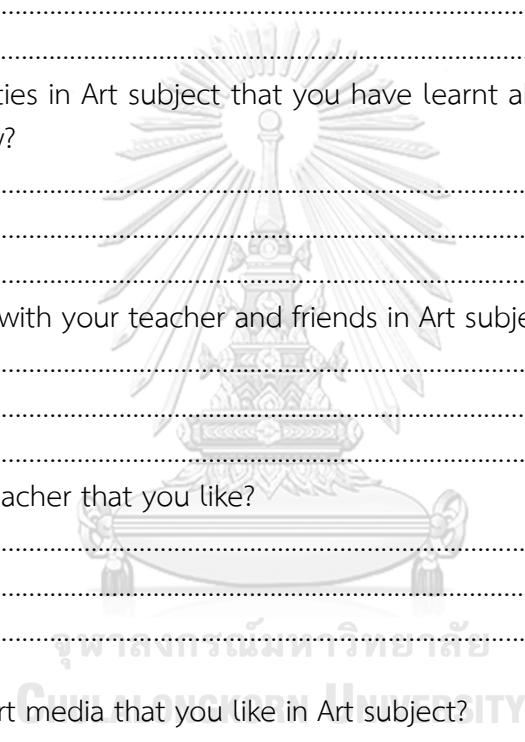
……………………………………………………………………………………

……………………………………………………………………………………

ties in Art subject that you have learnt a y?

……………………………………………………………………………………

……………………………………………………………………………………

……………………………………………………………………………………

with your teacher and friends in Art subje

……………………………………………………………………………………

……………………………………………………………………………………

……………………………………………………………………………………

acher that you like?

……………………………………………………………………………………

……………………………………………………………………………………

……………………………………………………………………………………

จุฬาลงกรณ์มหาวิทยาลัย

rt media that you like in Art subject? CHULALONGKORN UNIVERSITY